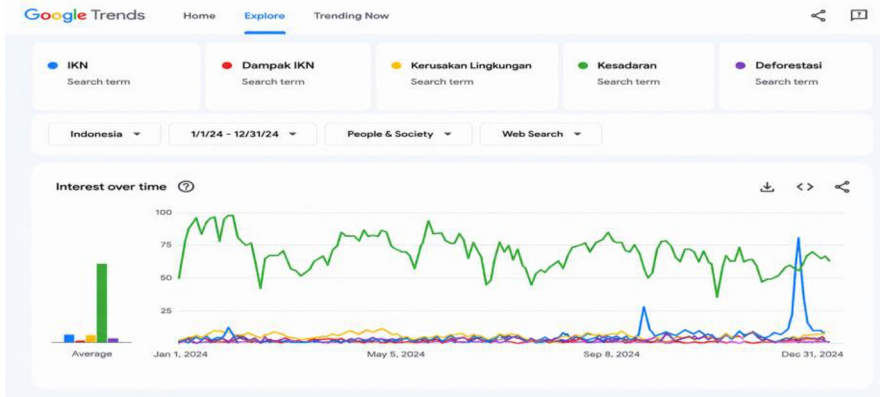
Google Trends Home Explore Trending Now

IKN
Search term

Dampak IKN
Search term

Kerusakan Lingkungan
Search term

Kesadaran
Search term

Deforestasi
Search term

Indonesia
1/1/24 - 12/31/24
People & Society
Web Search

Interest over time

100
75
50
25

Average

Jan 1, 2024
May 5, 2024
Sep 8, 2024
Dec 31, 2024